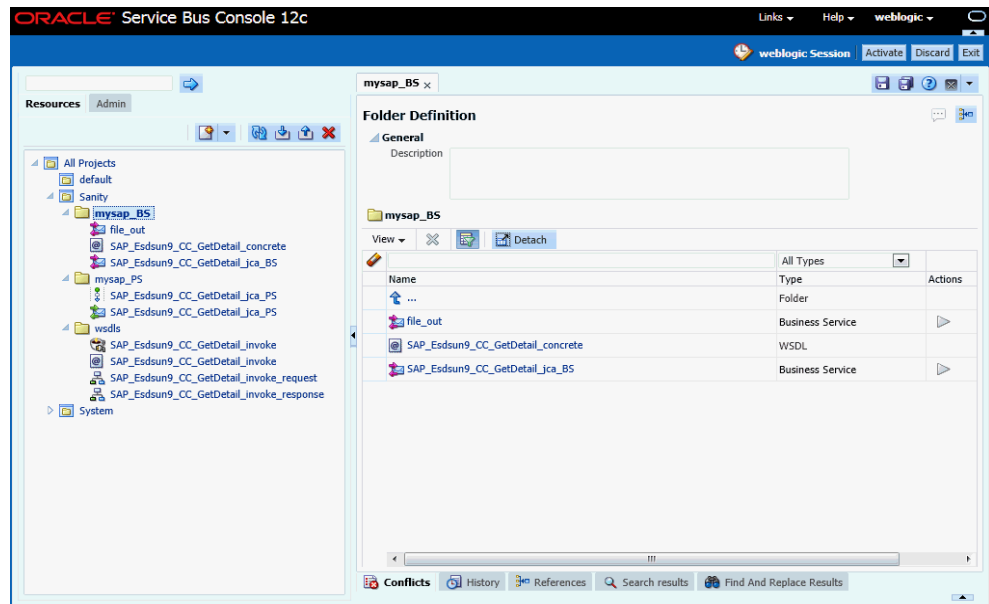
ORACLE Service Bus Console 12c

Links ▾ Help ▾ weblogic ▾

weblogic Session Activate Discard Exit

Resources Admin

All Projects
default
Sanity
mysap_BS
file_out
SAP_Esdsun9_CC_GetDetail_concrete
SAP_Esdsun9_CC_GetDetail_jca_BS
mysap_PS
SAP_Esdsun9_CC_GetDetail_jca_PS
SAP_Esdsun9_CC_GetDetail_jca_PS
wsdls
SAP_Esdsun9_CC_GetDetail_invoke
SAP_Esdsun9_CC_GetDetail_invoke
SAP_Esdsun9_CC_GetDetail_invoke_request
SAP_Esdsun9_CC_GetDetail_invoke_response
System

mysap_BS

Folder Definition

General
Description

mysap_BS

View ▾ Detach

All Types

| Name | Type | Actions |
|---|---|---|
| ... | Folder | |
| file_out | Business Service | |
| SAP_Esdsun9_CC_GetDetail_concrete | WSDL | |
| SAP_Esdsun9_CC_GetDetail_jca_BS | Business Service | |

Conflicts History References Search results Find And Replace Results